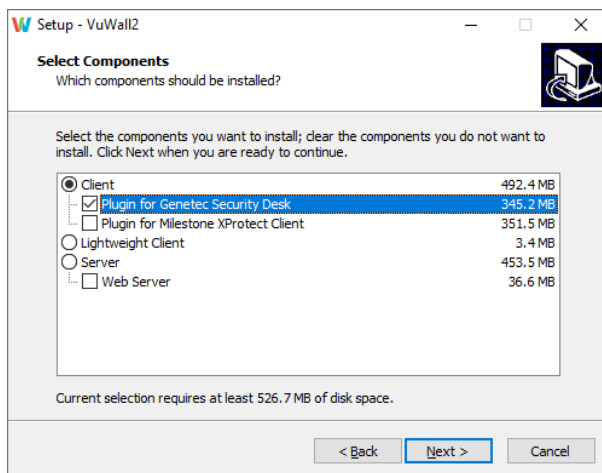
Setup - VuWall2

Select Components
Which components should be installed?

Select the components you want to install; clear the components you do not want to install. Click Next when you are ready to continue.

Client 492.4 MB
Plugin for Genetec Security Desk 345.2 MB
Plugin for Milestone XProtect Client 351.5 MB
Lightweight Client 3.4 MB
Server 453.5 MB
Web Server 36.6 MB

Current selection requires at least 526.7 MB of disk space.

< Back
Next >
Cancel